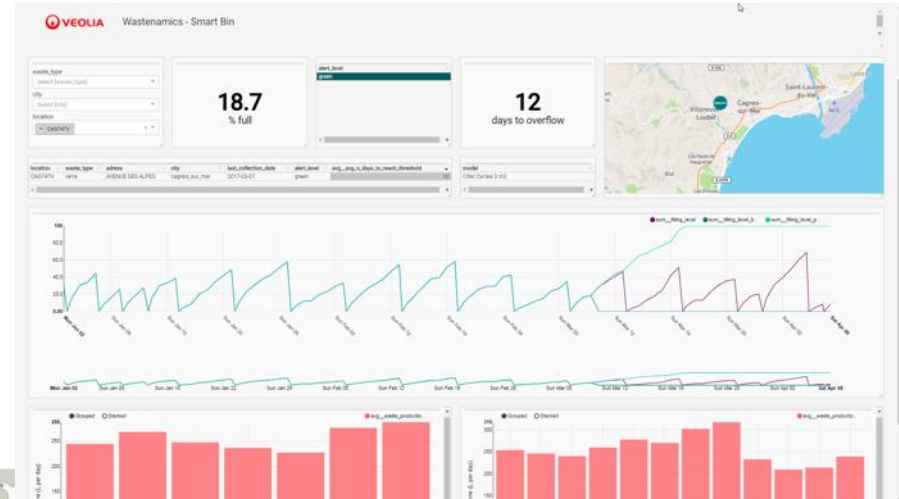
VEOLIA Wastenamics - Smart Bin

waste_type
Select [waste_type]
city
Select [city]
location
× CA574TV

18.7
% full

alert_level
green

12
days to overflow

Saint-Laurent-du-Var
Cagnes-sur-Mer
Villeneuve-Loubet

| location | waste_type | adress | city | last_collection_date | alert_level | avg__avg_n_days_to_reach_threshold |
|---|---|---|---|---|---|---|
| CA574TV | verre | AVENUE DES ALPES | cagnes_sur_mer | 2017-03-07 | green | |

model
Citec Cyclea 3 m3

sum__filling_level  sum__filling_level_b  sum__filling_level_p

100
80
60
40
20
0.00

Mon Jan 02  Sun Jan 08  Sun Jan 15  Sun Jan 22  Sun Jan 29  Sun Feb 05  Sun Feb 12  Sun Feb 19  Sun Feb 26  Sun Mar 05  Sun Mar 12  Sun Mar 19  Sun Mar 26  Sun Apr 02  Sat Apr 08

Mon Jan 02  Sun Jan 08  Sun Jan 15  Sun Jan 22  Sun Jan 29  Sun Feb 05  Sun Feb 12  Sun Feb 19  Sun Feb 26  Sun Mar 05  Sun Mar 12  Sun Mar 19  Sun Mar 26  Sun Apr 02  Sat Apr 08

Grouped  Stacked  avg__waste_productio...
250
200
(L per day)

Grouped  Stacked  avg__waste_productio...
350
300
250
200
150
(L per day)